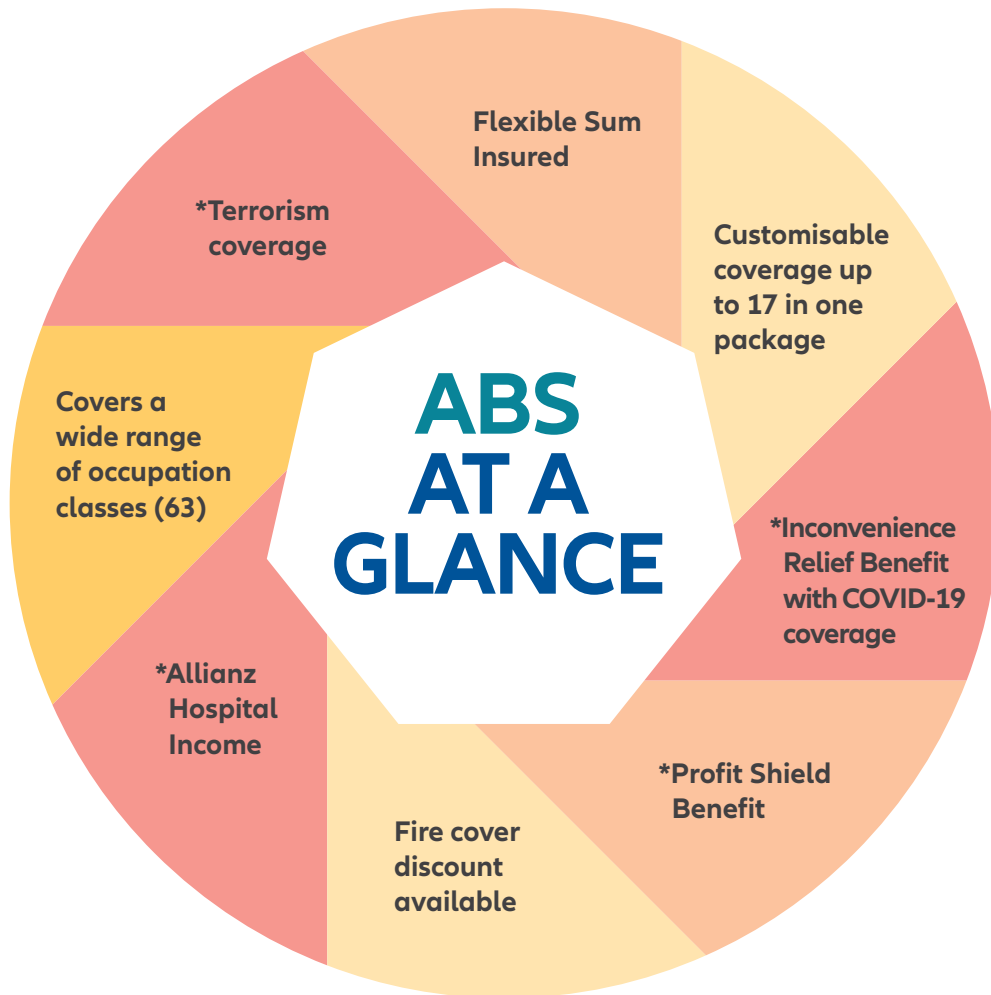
ABS
AT A
GLANCE

Flexible Sum Insured

Customisable coverage up to 17 in one package

*Inconvenience Relief Benefit with COVID-19 coverage

*Profit Shield Benefit

Fire cover discount available

*Allianz Hospital Income

Covers a wide range of occupation classes (63)

*Terrorism coverage